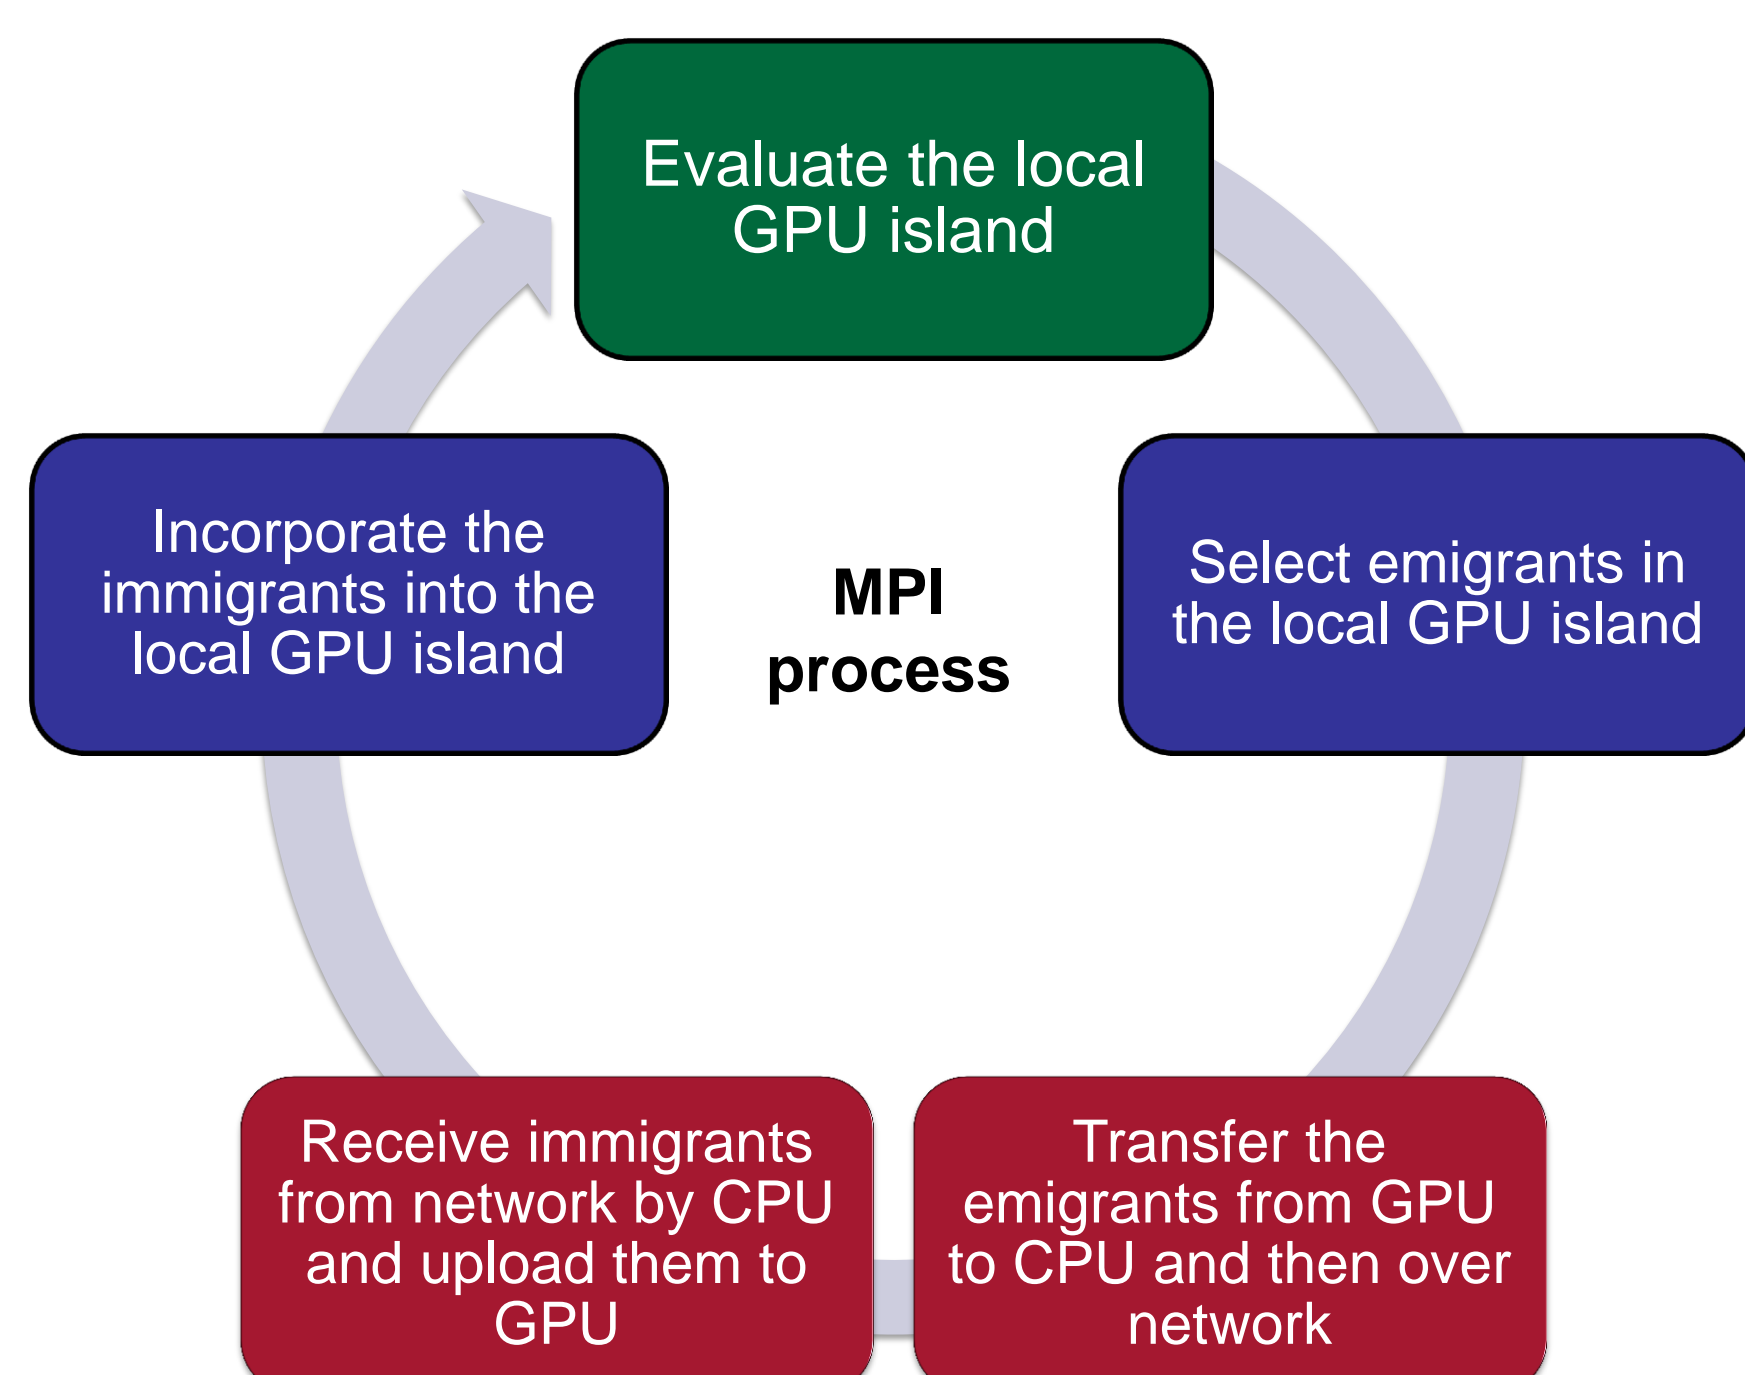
Evaluate the local GPU island

Select emigrants in the local GPU island

Transfer the emigrants from GPU to CPU and then over network

Receive immigrants from network by CPU and upload them to GPU

Incorporate the immigrants into the local GPU island

MPI process